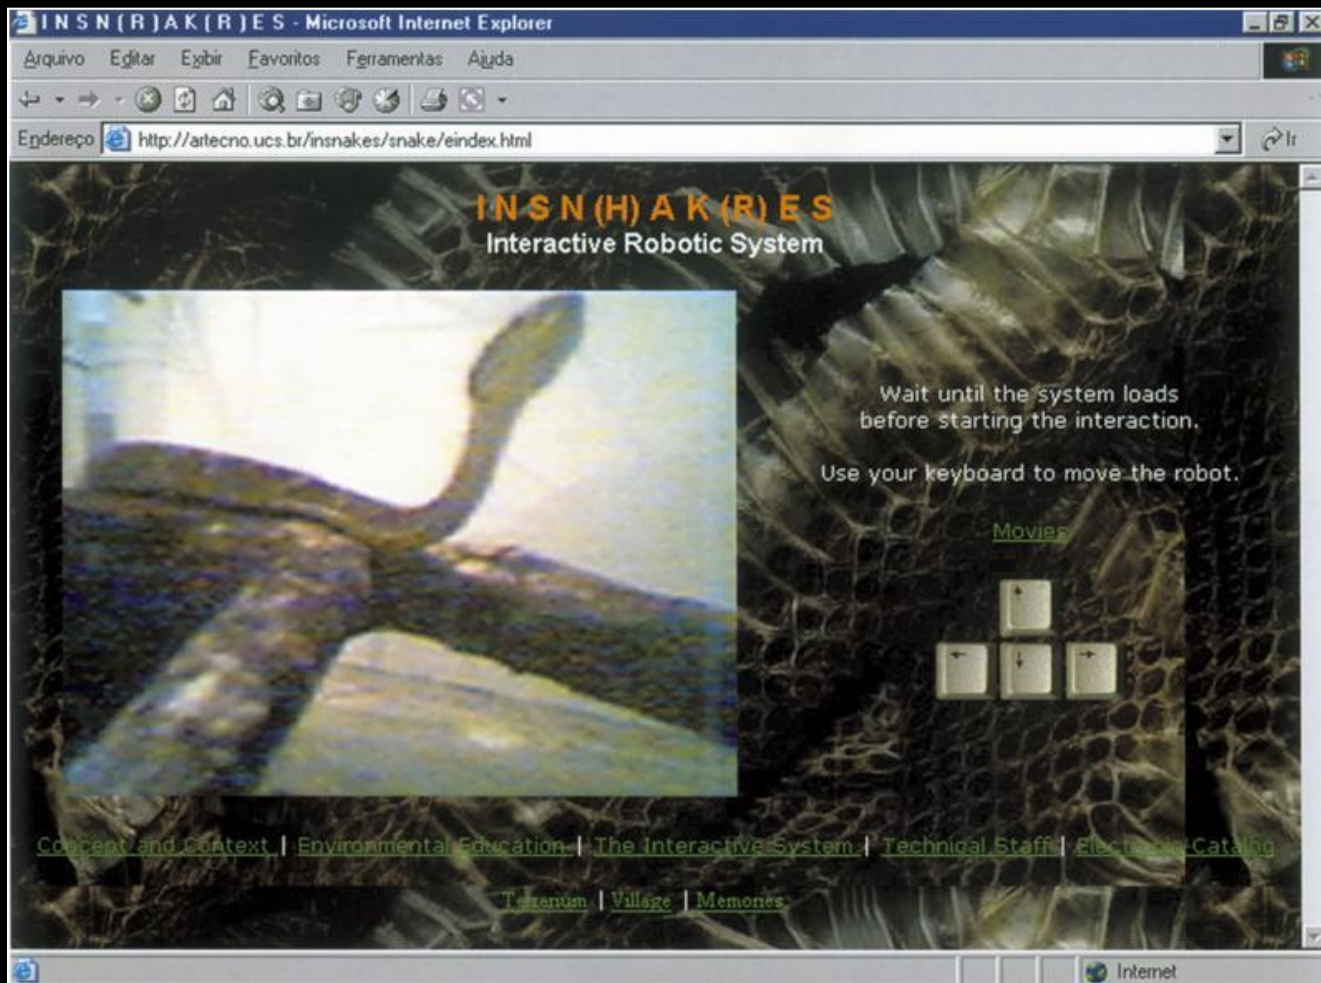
I N S N ( R ) A K ( R ) E S - Microsoft Internet Explorer

Arquivo Editar Exibir Favoritos Ferramentas Ajuda

Endereço http://artecno.ucs.br/insnakes/snake/eindex.html

I N S N (H) A K (R) E S
Interactive Robotic System

Wait until the system loads before starting the interaction.

Use your keyboard to move the robot.

Movies

Concept and Context | Environmental Education | The Interactive System | Technical Staff | Electronic Catalog

Terrarium | Village | Memories

Internet